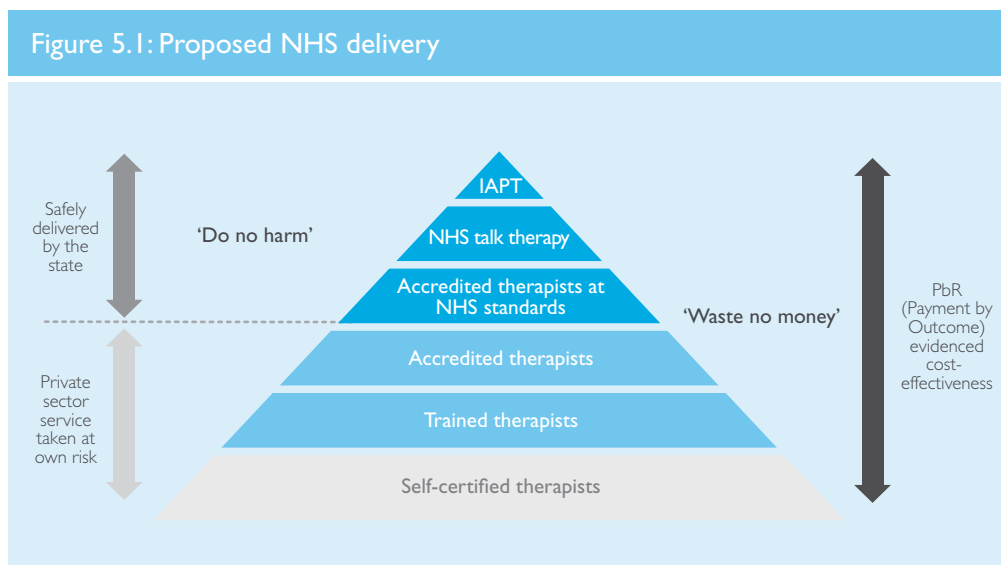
Figure 5.1: Proposed NHS delivery

Safely delivered by the state

'Do no harm'

IAPT

NHS talk therapy

Accredited therapists at NHS standards

'Waste no money'

PbR (Payment by Outcome) evidenced cost-effectiveness

Private sector service taken at own risk

Accredited therapists

Trained therapists

Self-certified therapists